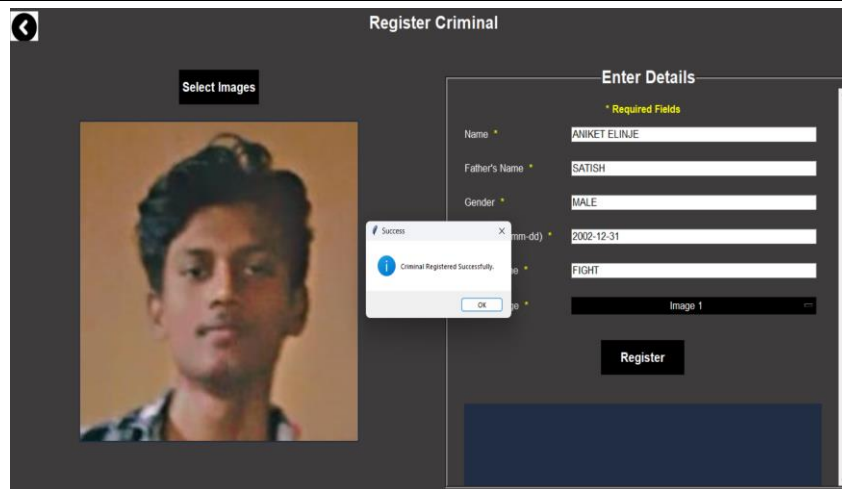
Register Criminal

Select Images

Enter Details

* Required Fields

Name * ANIKET ELINJE

Father's Name * SATISH

Gender * MALE

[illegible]mm-dd) * 2002-12-31

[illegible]e * FIGHT

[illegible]ge * Image 1

Register

Success

Criminal Registered Successfully.

OK